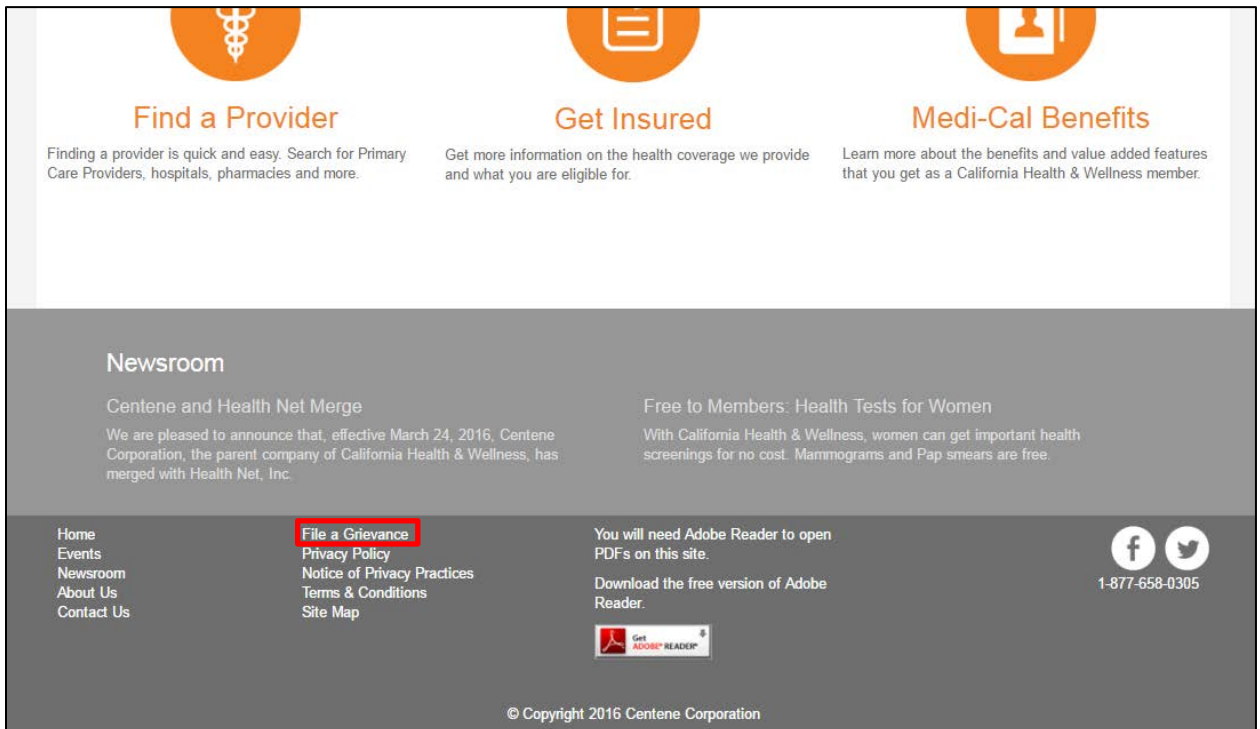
Find a Provider

Finding a provider is quick and easy. Search for Primary Care Providers, hospitals, pharmacies and more.

Get Insured

Get more information on the health coverage we provide and what you are eligible for.

Medi-Cal Benefits

Learn more about the benefits and value added features that you get as a California Health & Wellness member.

Newsroom

Centene and Health Net Merge

We are pleased to announce that, effective March 24, 2016, Centene Corporation, the parent company of California Health & Wellness, has merged with Health Net, Inc.

Free to Members: Health Tests for Women

With California Health & Wellness, women can get important health screenings for no cost. Mammograms and Pap smears are free.

Home
Events
Newsroom
About Us
Contact Us

File a Grievance
Privacy Policy
Notice of Privacy Practices
Terms & Conditions
Site Map

You will need Adobe Reader to open PDFs on this site.

Download the free version of Adobe Reader.

Get ADOBE® READER®

1-877-658-0305

© Copyright 2016 Centene Corporation